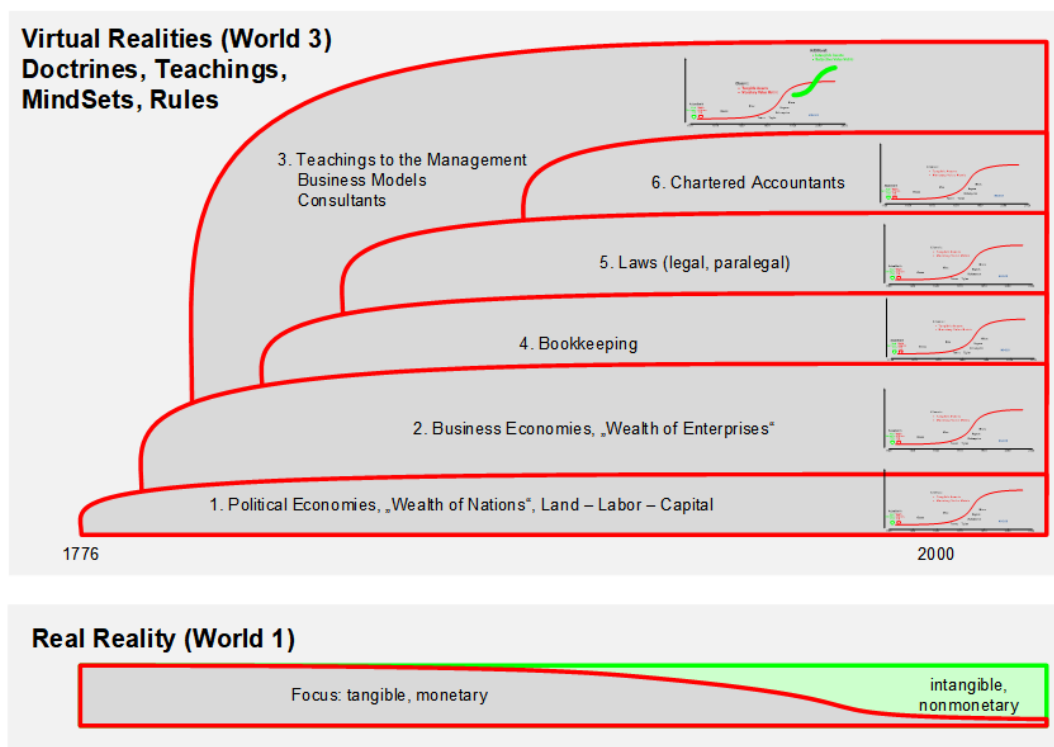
Virtual Realities (World 3)
Doctrines, Teachings, MindSets, Rules

3. Teachings to the Management
Business Models
Consultants

6. Chartered Accountants

5. Laws (legal, paralegal)

4. Bookkeeping

2. Business Economies, „Wealth of Enterprises"

1. Political Economies, „Wealth of Nations", Land – Labor – Capital

1776

2000

Real Reality (World 1)

Focus: tangible, monetary

intangible, nonmonetary